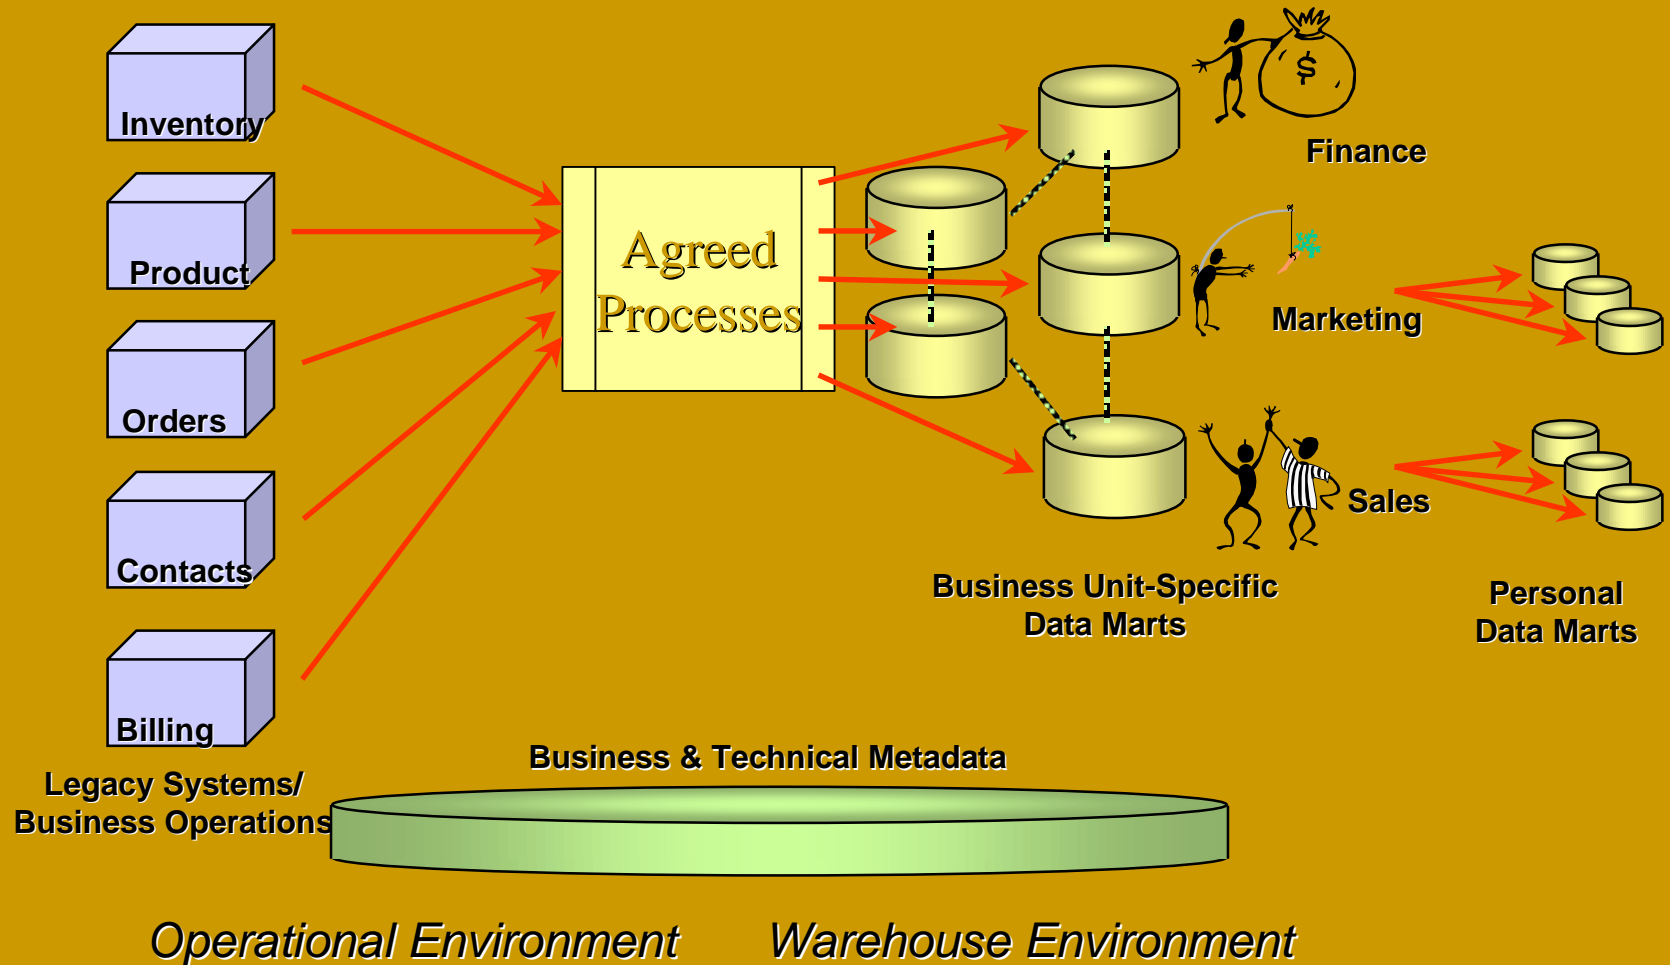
Inventory

Product

Orders

Contacts

Billing

Legacy Systems/ Business Operations

Agreed Processes

$

Finance

Marketing

Sales

Business Unit-Specific Data Marts

Personal Data Marts

Business & Technical Metadata

Operational Environment

Warehouse Environment